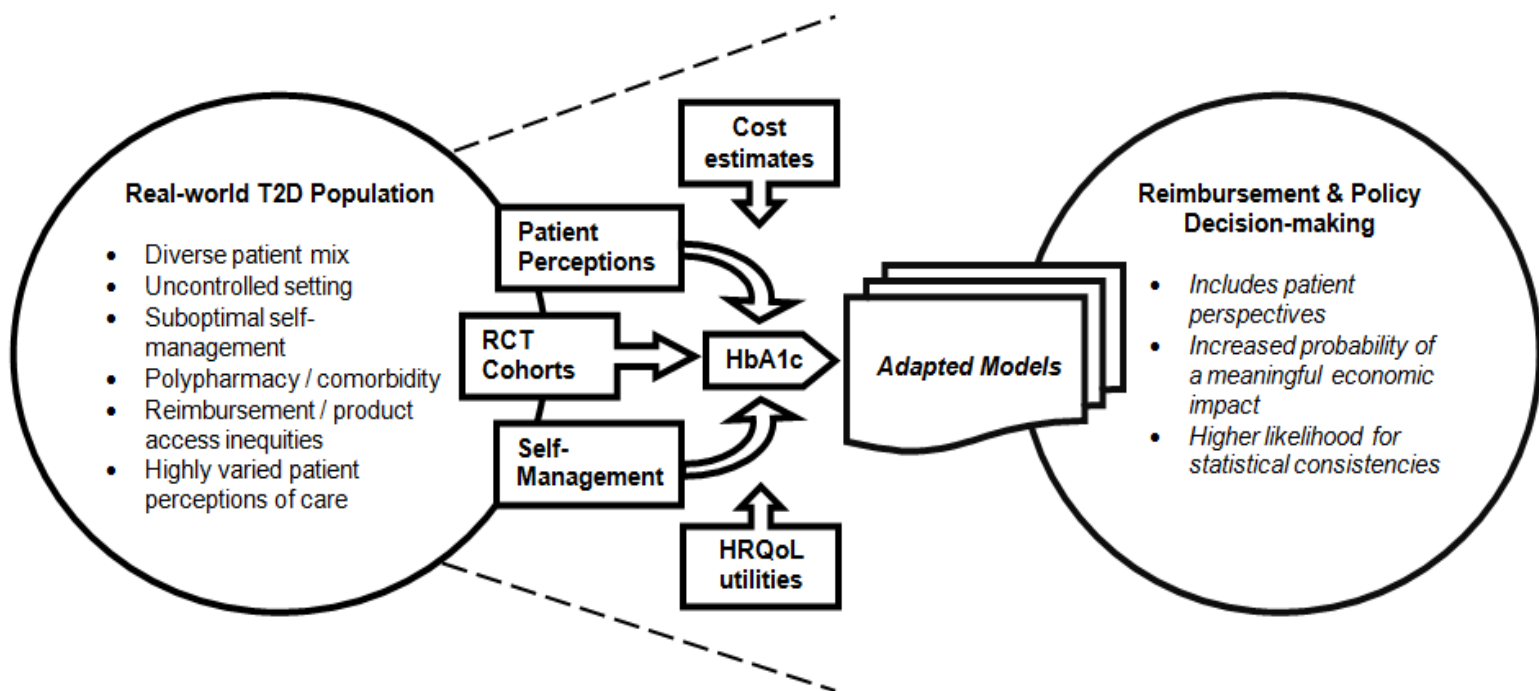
Real-world T2D Population

- Diverse patient mix
- Uncontrolled setting
- Suboptimal self-management
- Polypharmacy / comorbidity
- Reimbursement / product access inequities
- Highly varied patient perceptions of care

Cost estimates

Patient Perceptions

RCT Cohorts

HbA1c

Self-Management

HRQoL utilities

Adapted Models

Reimbursement & Policy Decision-making

- Includes patient perspectives
- Increased probability of a meaningful economic impact
- Higher likelihood for statistical consistencies